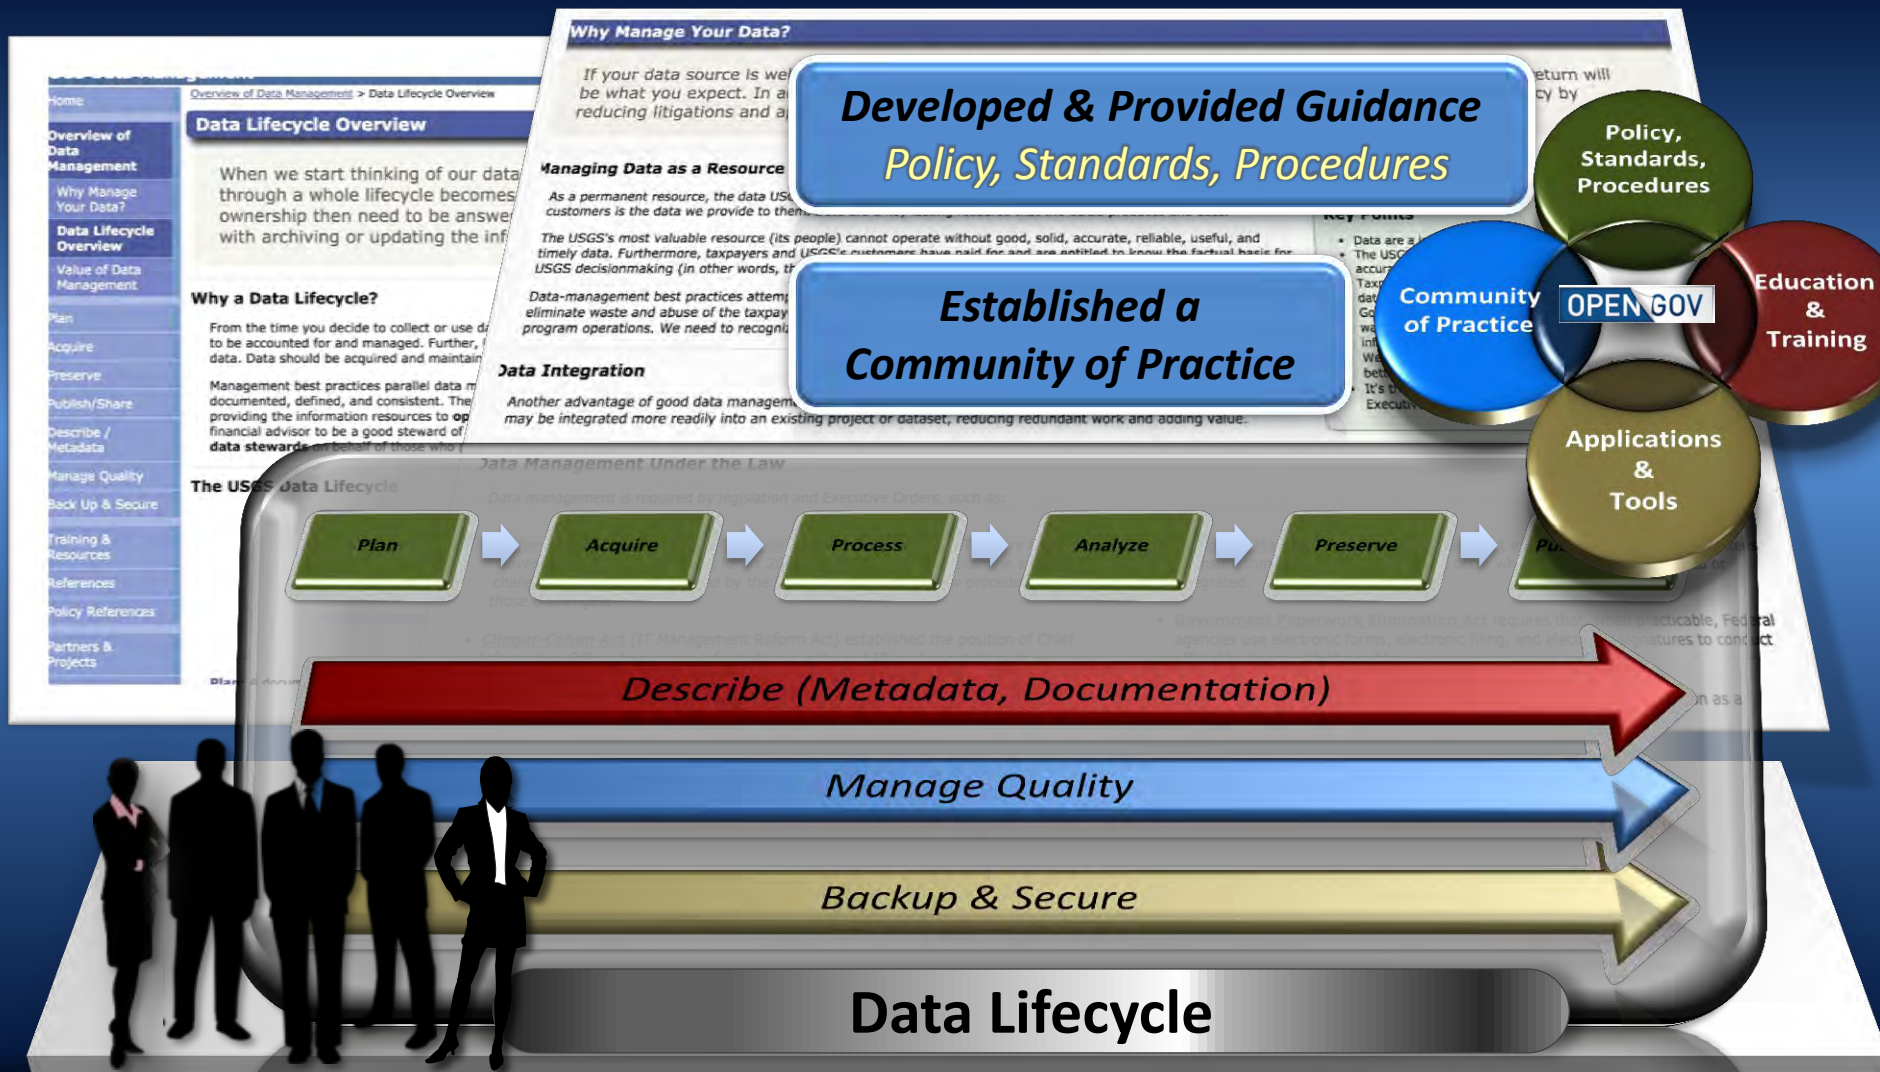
Home
Overview of Data Management
Why Manage Your Data?
Data Lifecycle Overview
Value of Data Management
Plan
Acquire
Preserve
Publish/Share
Describe / Metadata
Manage Quality
Back Up & Secure
Training & Resources
References
Policy References
Partners & Projects

Overview of Data Management > Data Lifecycle Overview

Data Lifecycle Overview

When we start thinking of our data through a whole lifecycle becomes ownership then need to be answe with archiving or updating the inf

Why a Data Lifecycle?

From the time you decide to collect or use d to be accounted for and managed. Further, data. Data should be acquired and maintain

Management best practices parallel data m documented, defined, and consistent. The providing the information resources to op financial advisor to be a good steward of data stewards on behalf of those who

The USGS Data Lifecycle

Why Manage Your Data?

If your data source is we be what you expect. In a reducing litigations and a

Managing Data as a Resource

As a permanent resource, the data US customers is the data we provide to them

The USGS's most valuable resource (its people) cannot operate without good, solid, accurate, reliable, useful, and timely data. Furthermore, taxpayers and USGS's customers have paid for and are entitled to know the factual basis for USGS decisionmaking (in other words, th

Data-management best practices attem eliminate waste and abuse of the taxpay program operations. We need to recogni

Data Integration

Another advantage of good data managem may be integrated more readily into an existing project or dataset, reducing redundant work and adding value.

Data Management Under the Law

eturn will cy by

Key Points

Developed & Provided Guidance
Policy, Standards, Procedures

Established a
Community of Practice

Policy, Standards, Procedures

Community of Practice

OPEN GOV

Education & Training

Applications & Tools

Plan
Acquire
Process
Analyze
Preserve
Pu

Describe (Metadata, Documentation)

Manage Quality

Backup & Secure

Data Lifecycle